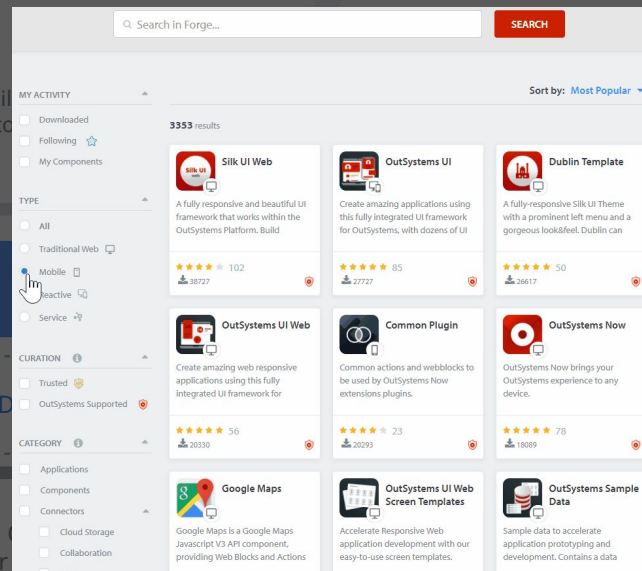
Search in Forge...

SEARCH

MY ACTIVITY

Downloaded

Following

My Components

TYPE

All

Traditional Web

Mobile

Reactive

Service

CURATION

Trusted

OutSystems Supported

CATEGORY

Applications

Components

Connectors

Cloud Storage

Collaboration

Sort by: Most Popular

3353 results

Silk UI Web

A fully responsive and beautiful UI framework that works within the OutSystems Platform. Build

102

38727

OutSystems UI

Create amazing applications using this fully integrated UI framework for OutSystems, with dozens of UI

85

27727

Dublin Template

A fully-responsive Silk UI Theme with a prominent left menu and a gorgeous look&feel. Dublin can

50

26617

OutSystems UI Web

Create amazing web responsive applications using this fully integrated UI framework for

56

20330

Common Plugin

Common actions and webblocks to be used by OutSystems Now extensions plugins.

23

20293

OutSystems Now

OutSystems Now brings your OutSystems experience to any device.

78

18089

Google Maps

Google Maps is a Google Maps Javascript V3 API component, providing Web Blocks and Actions

OutSystems UI Web Screen Templates

Accelerate Responsive Web application development with our easy-to-use screen templates.

OutSystems Sample Data

Sample data to accelerate application prototyping and development. Contains a data